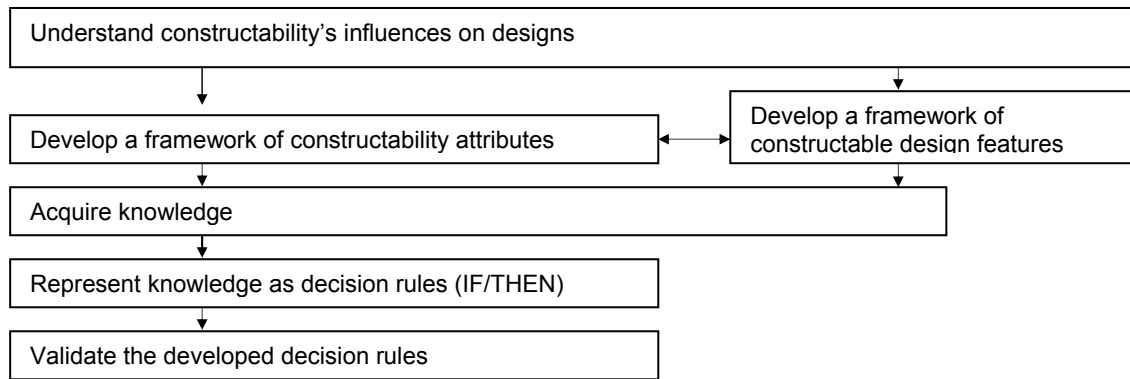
Understand constructability's influences on designs

Develop a framework of constructability attributes

Develop a framework of constructable design features

Acquire knowledge

Represent knowledge as decision rules (IF/THEN)

Validate the developed decision rules